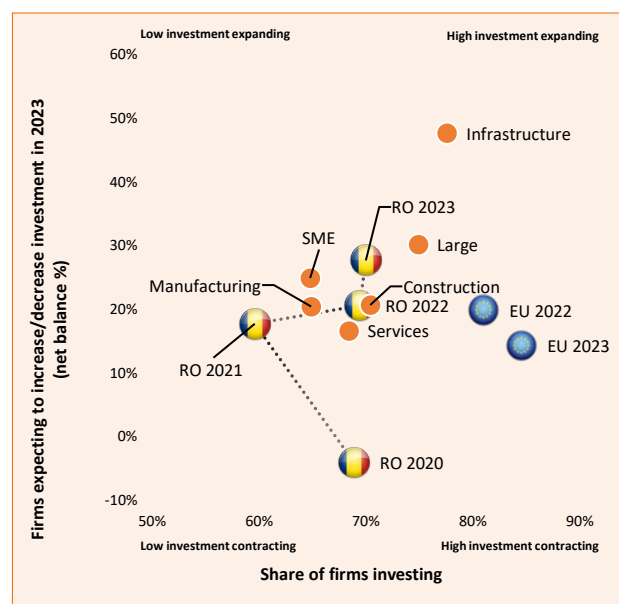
Low investment expanding

High investment expanding

Firms expecting to increase/decrease investment in 2023 (net balance %)

60%
50%
40%
30%
20%
10%
0%
-10%

Infrastructure

RO 2023

Large

SME

Manufacturing

Construction

RO 2022

EU 2022

Services

EU 2023

RO 2021

RO 2020

50%
60%
70%
80%
90%

Low investment contracting

High investment contracting

Share of firms investing